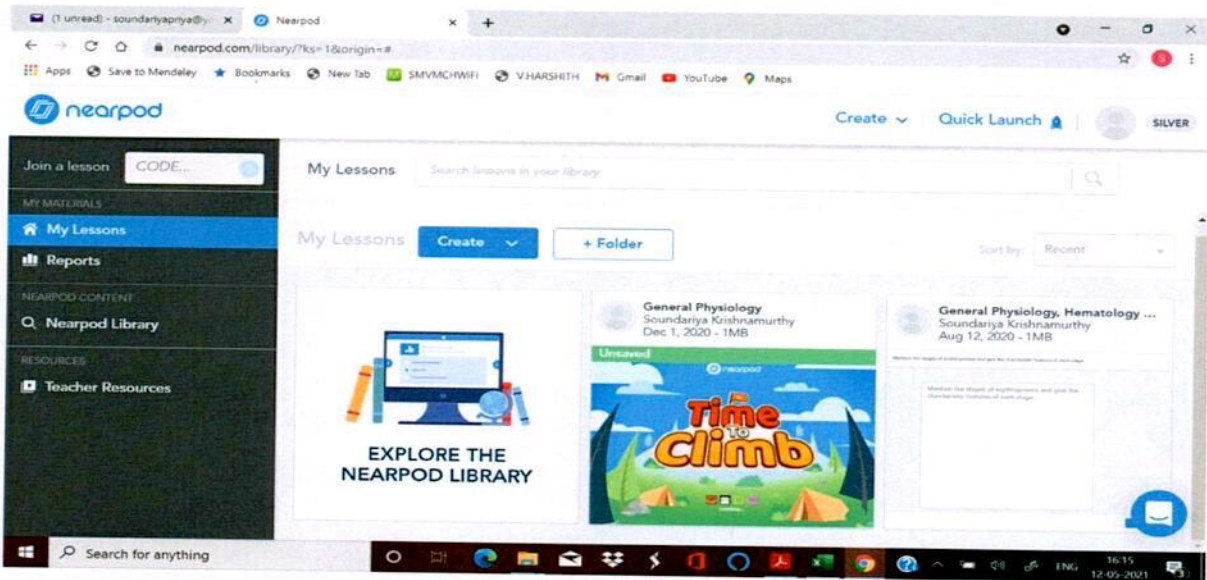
(1 unread) - soundariyapriya@y × Nearpod × +

nearpod.com/library/?ks=1&origin=#

Apps Save to Mendeley Bookmarks New Tab SMVMCHWIFI V.HARSHITH Gmail YouTube Maps

nearpod

Create Quick Launch SILVER

Join a lesson CODE...

MY MATERIALS

My Lessons

Reports

NEARPOD CONTENT

Nearpod Library

RESOURCES

Teacher Resources

My Lessons Search lessons in your library

My Lessons Create + Folder Sort by: Recent

EXPLORE THE NEARPOD LIBRARY

General Physiology
Soundariya Krishnamurthy
Dec 1, 2020 - 1MB

Unsaved

nearpod

Time to Climb

General Physiology, Hematology ...
Soundariya Krishnamurthy
Aug 12, 2020 - 1MB

Search for anything

ENG 16:15 12-05-2021